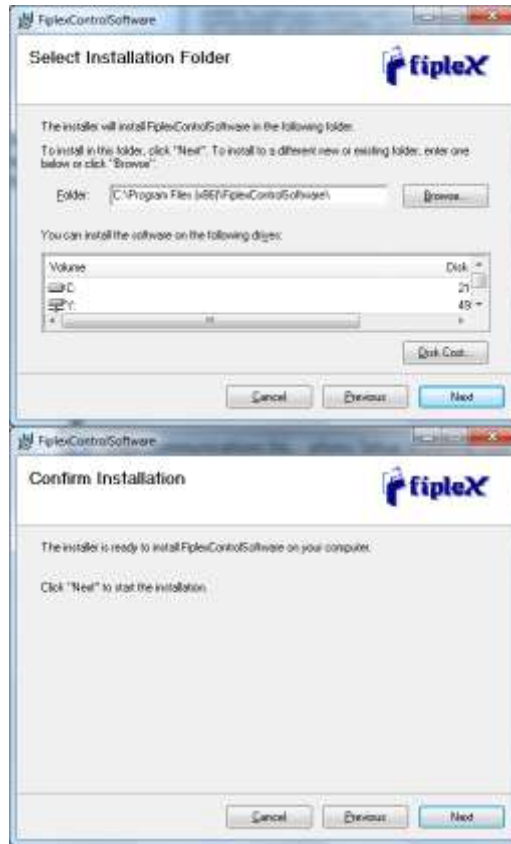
FiplexControlSoftware

Select Installation Folder

fiplex

The installer will install FiplexControlSoftware in the following folder.

To install in this folder, click "Next". To install to a different new or existing folder, enter one below or click "Browse".

Folder: C:\Program Files (x86)\FiplexControlSoftware\

Browse...

You can install the software on the following drives:

| Volume | Disk |
|---|---|
| C: | 21 |
| Y: | 49 |

Disk Cost...

Cancel | Previous | Next

FiplexControlSoftware

Confirm Installation

fiplex

The installer is ready to install FiplexControlSoftware on your computer.

Click "Next" to start the installation.

Cancel | Previous | Next